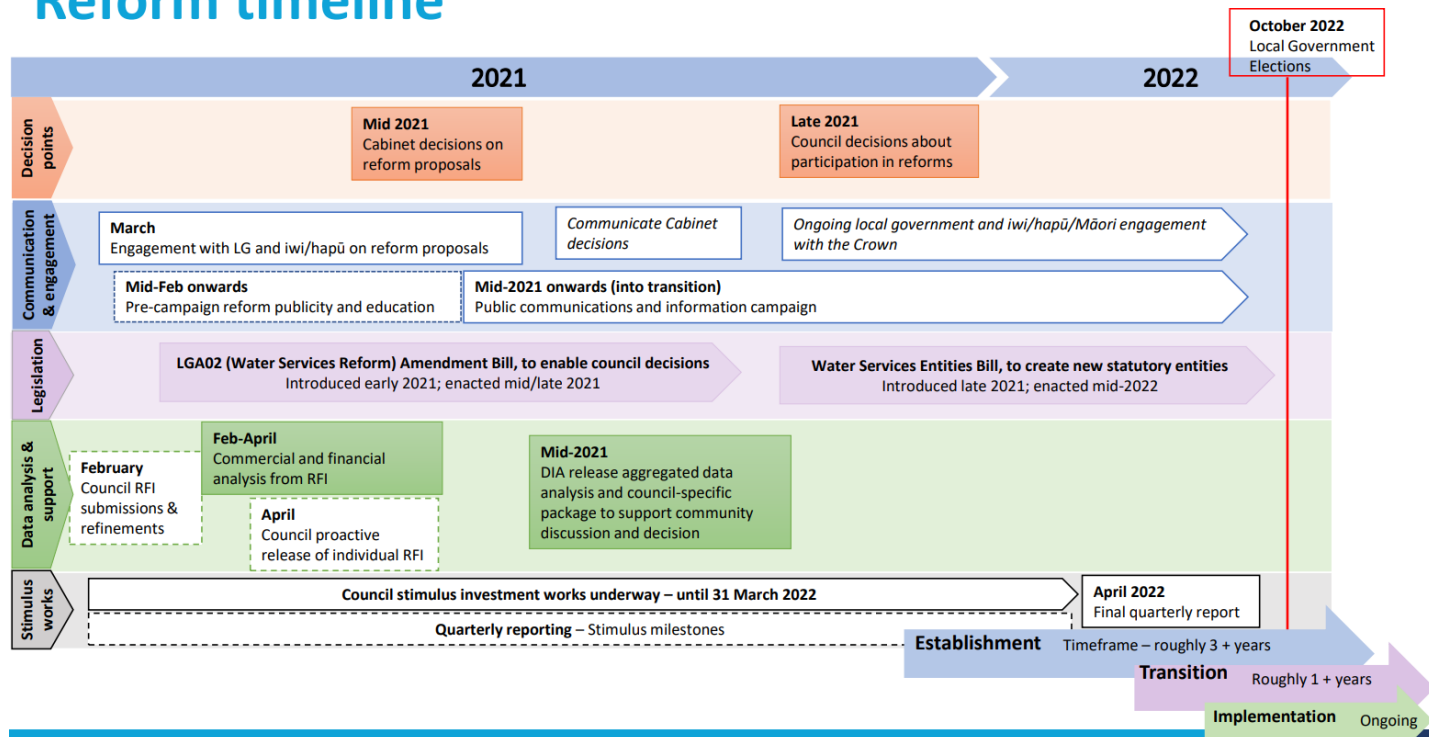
Reform timeline

October 2022
Local Government Elections

2021

2022

Decision points

Mid 2021
Cabinet decisions on reform proposals

Late 2021
Council decisions about participation in reforms

Communication & engagement

March
Engagement with LG and iwi/hapū on reform proposals

Communicate Cabinet decisions

Ongoing local government and iwi/hapū/Māori engagement with the Crown

Mid-Feb onwards
Pre-campaign reform publicity and education

Mid-2021 onwards (into transition)
Public communications and information campaign

Legislation

LGA02 (Water Services Reform) Amendment Bill, to enable council decisions
Introduced early 2021; enacted mid/late 2021

Water Services Entities Bill, to create new statutory entities
Introduced late 2021; enacted mid-2022

Data analysis & support

February
Council RFI submissions & refinements

Feb-April
Commercial and financial analysis from RFI

April
Council proactive release of individual RFI

Mid-2021
DIA release aggregated data analysis and council-specific package to support community discussion and decision

Stimulus works

Council stimulus investment works underway – until 31 March 2022

April 2022
Final quarterly report

Quarterly reporting – Stimulus milestones

Establishment
Timeframe – roughly 3 + years

Transition
Roughly 1 + years

Implementation
Ongoing